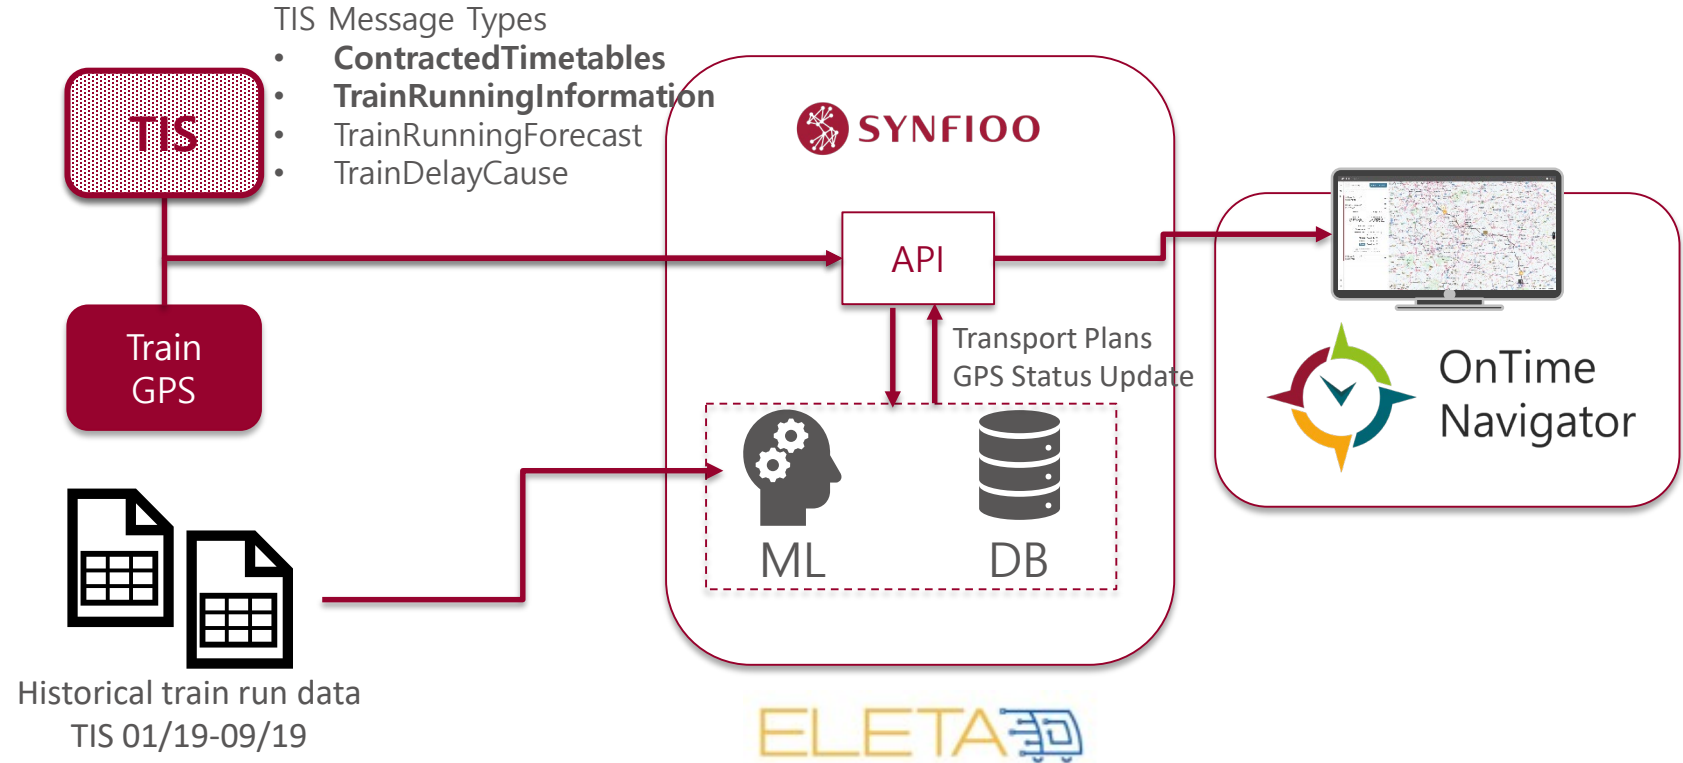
TIS Message Types
• ContractedTimetables
• TrainRunningInformation
• TrainRunningForecast
• TrainDelayCause

TIS

SYNFIOO

API

Train GPS

Transport Plans
GPS Status Update

ML

DB

OnTime Navigator

Historical train run data
TIS 01/19-09/19

ELETA